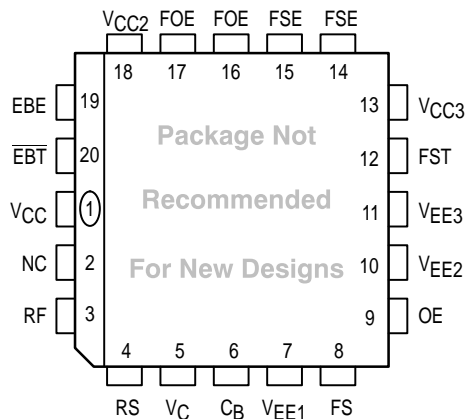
$V_{CC2}$ FOE FOE FSE FSE

18 17 16 15 14

EBE 19

$\overline{EBT}$ 20

$V_{CC}$ 1

NC 2

RF 3

Package Not

Recommended

For New Designs

13 $V_{CC3}$

12 FST

11 $V_{EE3}$

10 $V_{EE2}$

9 OE

4 5 6 7 8

RS $V_C$ $C_B$ $V_{EE1}$ FS